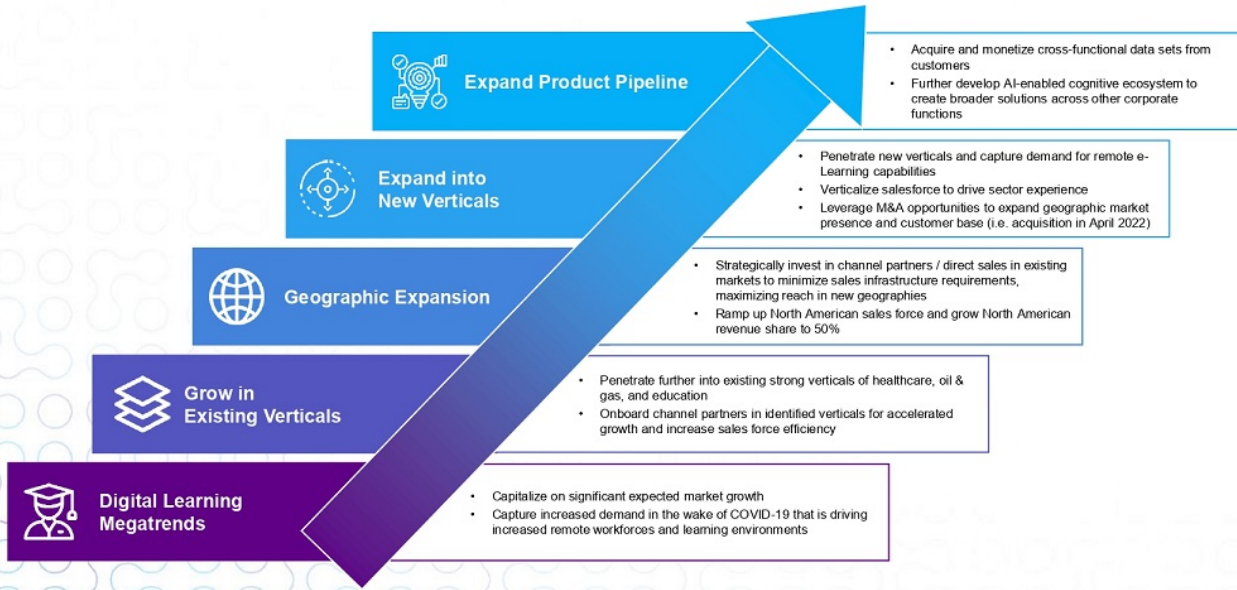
Expand Product Pipeline

• Acquire and monetize cross-functional data sets from customers
• Further develop AI-enabled cognitive ecosystem to create broader solutions across other corporate functions

Expand into New Verticals

• Penetrate new verticals and capture demand for remote e-Learning capabilities
• Verticalize salesforce to drive sector experience
• Leverage M&A opportunities to expand geographic market presence and customer base (i.e. acquisition in April 2022)

Geographic Expansion

• Strategically invest in channel partners / direct sales in existing markets to minimize sales infrastructure requirements, maximizing reach in new geographies
• Ramp up North American sales force and grow North American revenue share to 50%

Grow in Existing Verticals

• Penetrate further into existing strong verticals of healthcare, oil & gas, and education
• Onboard channel partners in identified verticals for accelerated growth and increase sales force efficiency

Digital Learning Megatrends

• Capitalize on significant expected market growth
• Capture increased demand in the wake of COVID-19 that is driving increased remote workforces and learning environments